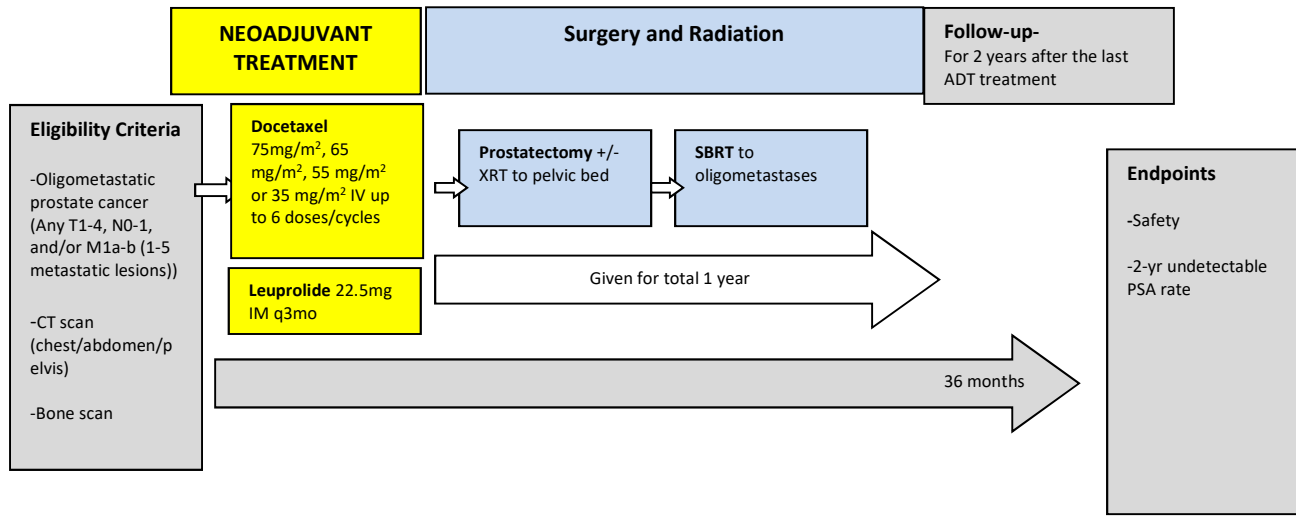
NEOADJUVANT TREATMENT

Surgery and Radiation

Follow-up-
For 2 years after the last ADT treatment

Eligibility Criteria

-Oligometastatic prostate cancer (Any T1-4, N0-1, and/or M1a-b (1-5 metastatic lesions))

-CT scan (chest/abdomen/pelvis)

-Bone scan

Docetaxel
75mg/m$^2$, 65 mg/m$^2$, 55 mg/m$^2$ or 35 mg/m$^2$ IV up to 6 doses/cycles

Leuprolide 22.5mg IM q3mo

Prostatectomy +/- XRT to pelvic bed

SBRT to oligometastases

Given for total 1 year

36 months

Endpoints

-Safety

-2-yr undetectable PSA rate